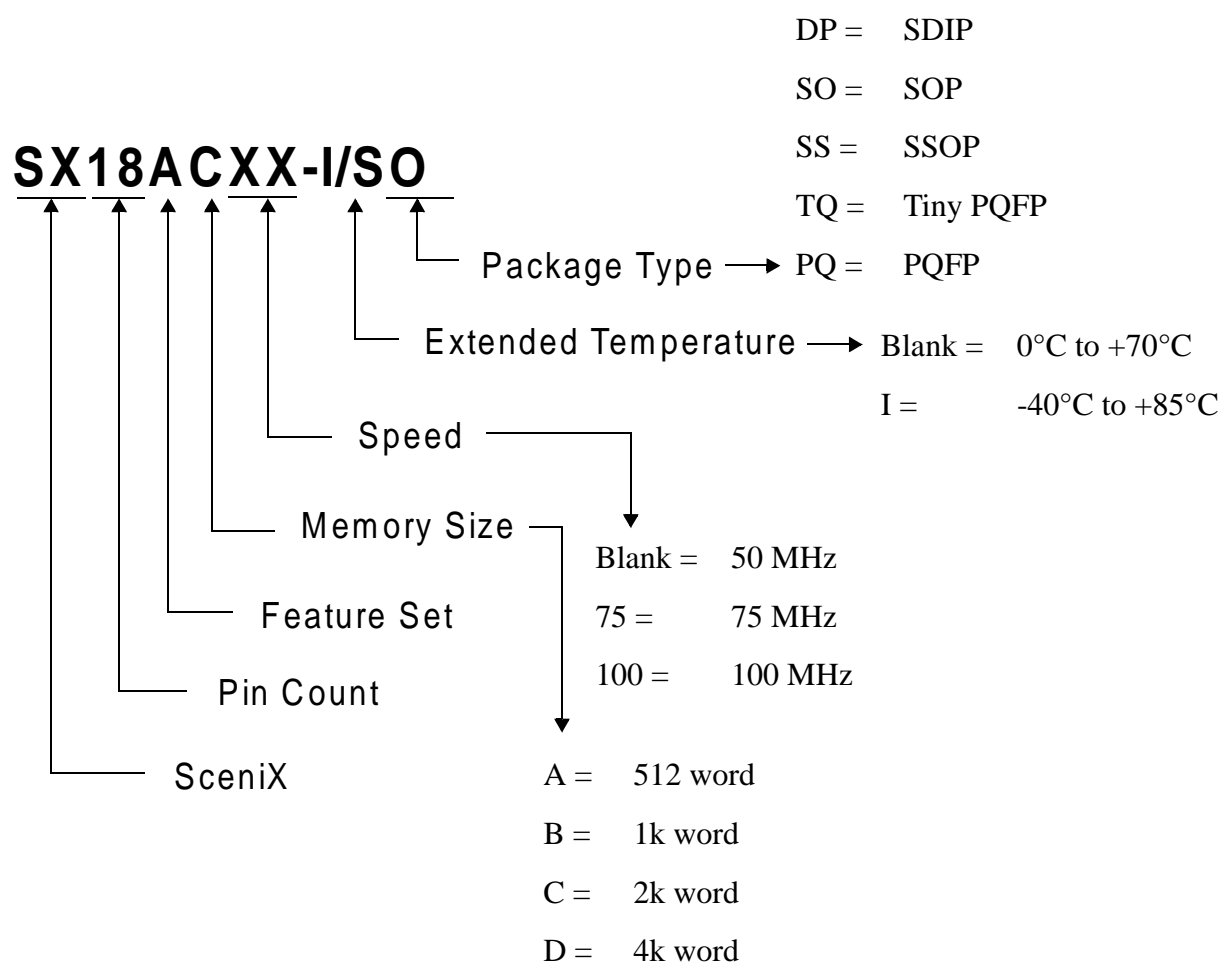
SX18ACXX-I/SO

DP = SDIP
SO = SOP
SS = SSOP
TQ = Tiny PQFP
Package Type → PQ = PQFP

Extended Temperature → Blank = 0°C to +70°C
I = -40°C to +85°C

Speed

Memory Size

Blank = 50 MHz
75 = 75 MHz
100 = 100 MHz

Feature Set

Pin Count

SceniX

A = 512 word
B = 1k word
C = 2k word
D = 4k word